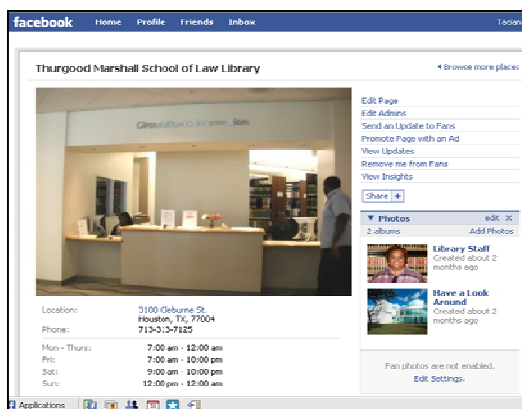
facebook Home Profile Friends Inbox Tacian

Thurgood Marshall School of Law Library

◂ Browse more places

Circulation/Information

Edit Page
Edit Admins
Send an Update to Fans
Promote Page with an Ad
View Updates
Remove me from Fans
View Insights

Share +

▼ Photos edit ✕
2 albums Add Photos

Library Staff
Created about 2 months ago

Have a Look Around!
Created about 2 months ago

Location: 3100 Cleburne St.
Houston, TX, 77004
Phone: 713-313-7125

Mon - Thurs: 7:00 am - 12:00 am
Fri: 7:00 am - 10:00 pm
Sat: 9:00 am - 10:00 pm
Sun: 12:00 pm - 12:00 am

Fan photos are not enabled.
Edit Settings.

Applications